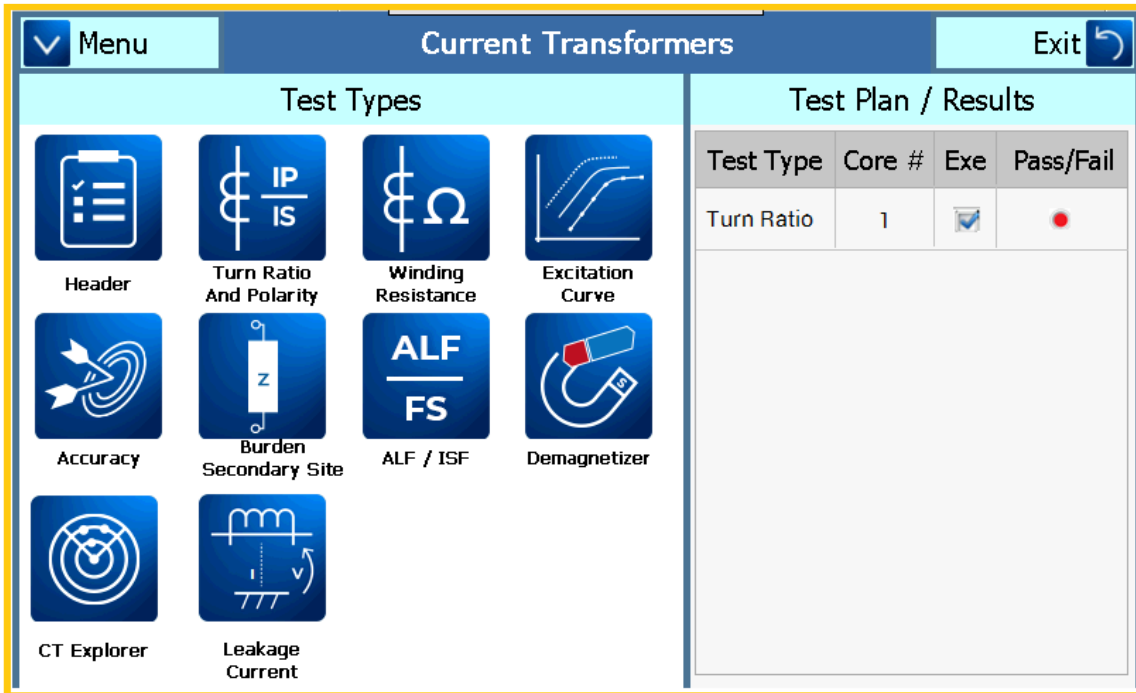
Menu

Current Transformers

Exit

Test Types

IP
IS

$\Omega$

Header

Turn Ratio And Polarity

Winding Resistance

Excitation Curve

Z

ALF
FS

S

Accuracy

Burden Secondary Site

ALF / ISF

Demagnetizer

I

V

CT Explorer

Leakage Current

Test Plan / Results

| Test Type | Core # | Exe | Pass/Fail |
|---|---|---|---|
| Turn Ratio | 1 | | |